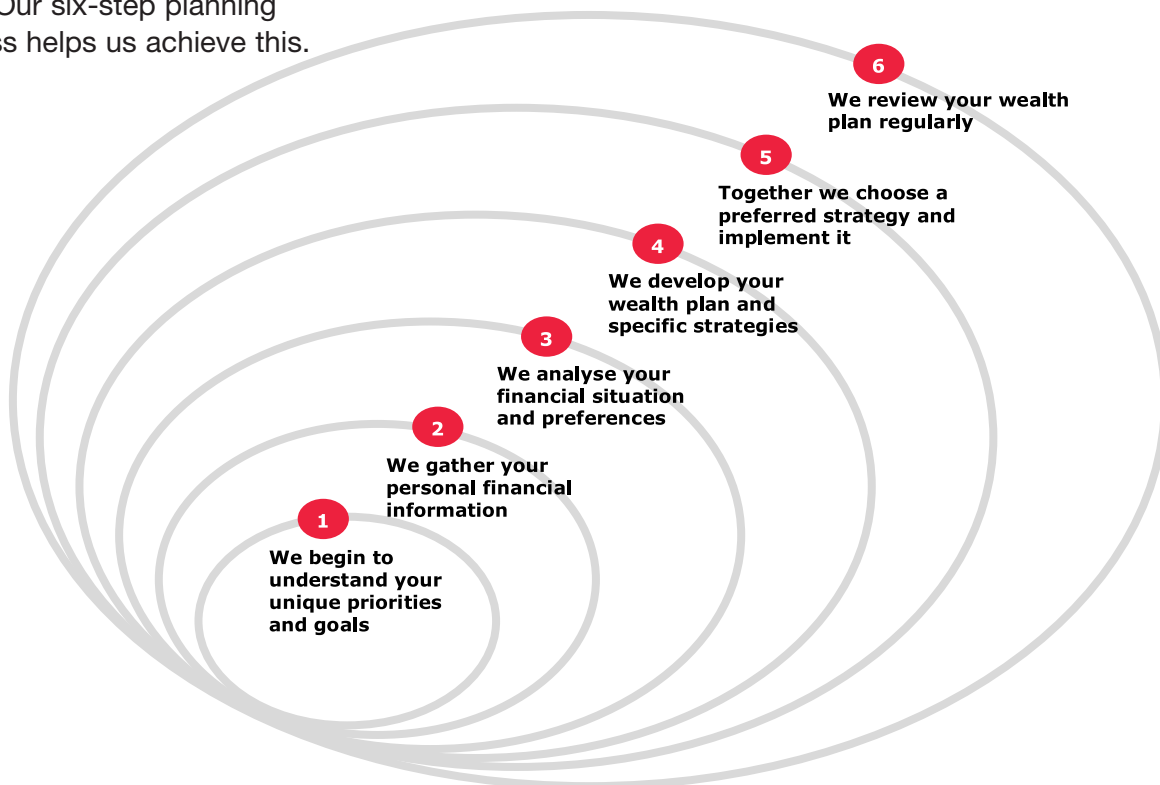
Our six-step planning ss helps us achieve this.

6
We review your wealth plan regularly

5
Together we choose a preferred strategy and implement it

4
We develop your wealth plan and specific strategies

3
We analyse your financial situation and preferences

2
We gather your personal financial information

1
We begin to understand your unique priorities and goals